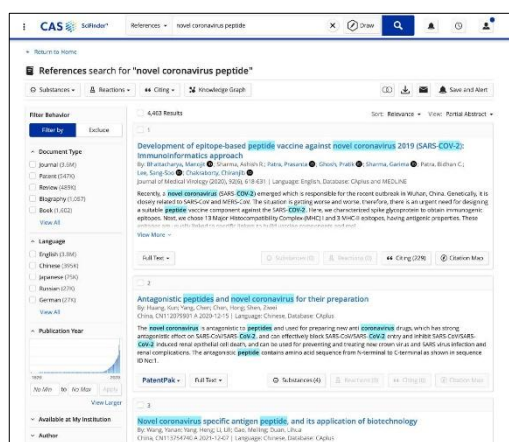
CAS SciFinder n References novel coronavirus peptide Draw

← Return to Home

References search for "novel coronavirus peptide"

Substances Reactions Citing Knowledge Graph Save and Alert

Filter Behavior
Filter by Exclude

Document Type
Journal (3.5M)
Patent (547K)
Review (489K)
Dissertation (2.5M)
Biography (1,087)
Book (1,602)
View All

Language
English (3.8M)
Chinese (395K)
Japanese (75K)
Russian (27K)
German (27K)
View All

Publication Year
No Min No Max Apply
View Larger

Available at My Institution

Author

4,463 Results

Sort: Relevance View: Partial Abstract

1

Development of epitope-based peptide vaccine against novel coronavirus 2019 (SARS-COV-2): Immunoinformatics approach
By: Bhattacharya, Manojit; Sharma, Ashish R.; Patra, Prasanta; Ghosh, Pratik; Sharma, Garima; Patra, Bidhan C.; Lee, Sang-Soo; Chakraborty, Chiranjib
Journal of Medical Virology (2020), 92(6), 618-631 | Language: English, Database: CAplus and MEDLINE

Recently, a novel coronavirus (SARS-COV-2) emerged which is responsible for the recent outbreak in Wuhan, China. Genetically, it is closely related to SARS-CoV and MERS-CoV. The situation is getting worse and worse, therefore, there is an urgent need for designing a suitable peptide vaccine component against the SARS-COV-2. Here, we characterized spike glycoprotein to obtain immunogenic epitopes. Next, we chose 13 Major Histocompatibility Complex (MHC) I and II MHC-II epitopes, having antigenic properties. These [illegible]

View More

Full Text Substances (0) Reactions (0) Citing (229) Citation Map

2

Antagonistic peptides and novel coronavirus for their preparation
By: Huang, Kan; Yang, Chen; Chen, Hong; Shen, Zewei
China, CN112079301 A 2020-12-15 | Language: Chinese, Database: CAplus

The novel coronavirus is antagonistic to peptides and used for preparing new anti coronavirus drugs, which has strong antagonistic effect on SARS-CoV/SARS-CoV-2, and can effectively block SARS-CoV/SARS-COV-2 entry and inhibit SARS-CoV/SARS-CoV-2 induced renal epithelial cell death, and can be used for preventing and treating new crown virus and SARS virus infection and renal complications. The antagonistic peptide contains amino acid sequence from N-terminal to C-terminal as shown in sequence ID No:1.

PatentPak Full Text Substances (4) Reactions (0) Citing (0) Citation Map

3

Novel coronavirus specific antigen peptide, and its application of biotechnology
By: Wang, Yanan; Yang, Hong; Li, Lili; Gao, Meiling; Duan, Linua
China, CN113754740 A 2021-12-07 | Language: Chinese, Database: CAplus